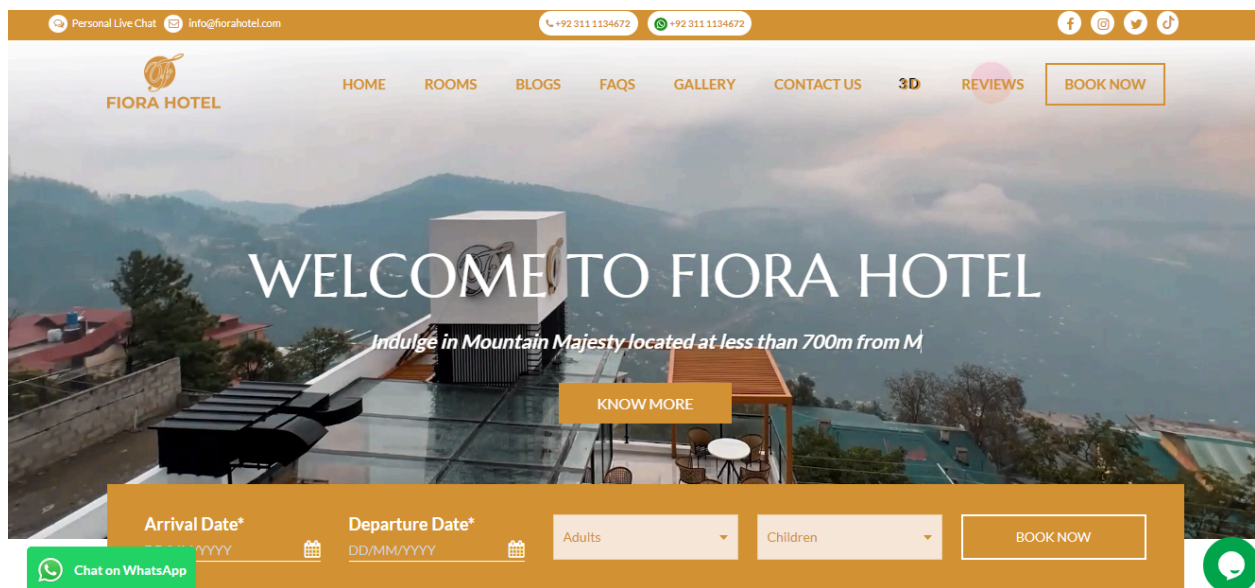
Personal Live Chat info@fiorahotel.com

+92 311 1134672 +92 311 1134672

FIORA HOTEL

HOME ROOMS BLOGS FAQS GALLERY CONTACT US 3D REVIEWS BOOK NOW

WELCOME TO FIORA HOTEL

Indulge in Mountain Majesty located at less than 700m from M

KNOW MORE

Arrival Date* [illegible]/YYYY

Departure Date* DD/MM/YYYY

Adults

Children

BOOK NOW

Chat on WhatsApp